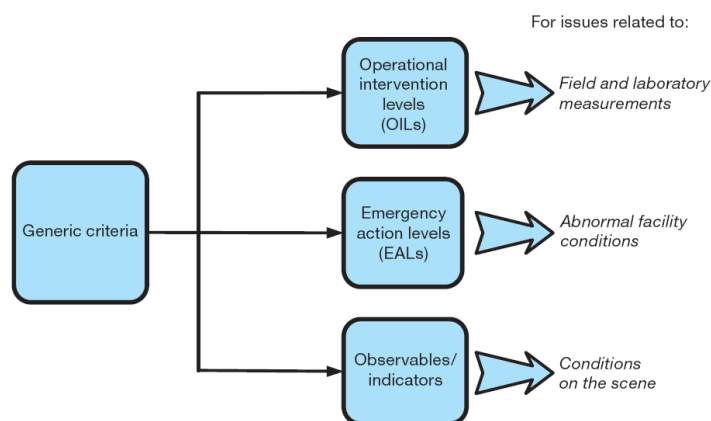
For issues related to:

Generic criteria

Operational intervention levels (OILs)

Field and laboratory measurements

Emergency action levels (EALs)

Abnormal facility conditions

Observables/ indicators

Conditions on the scene